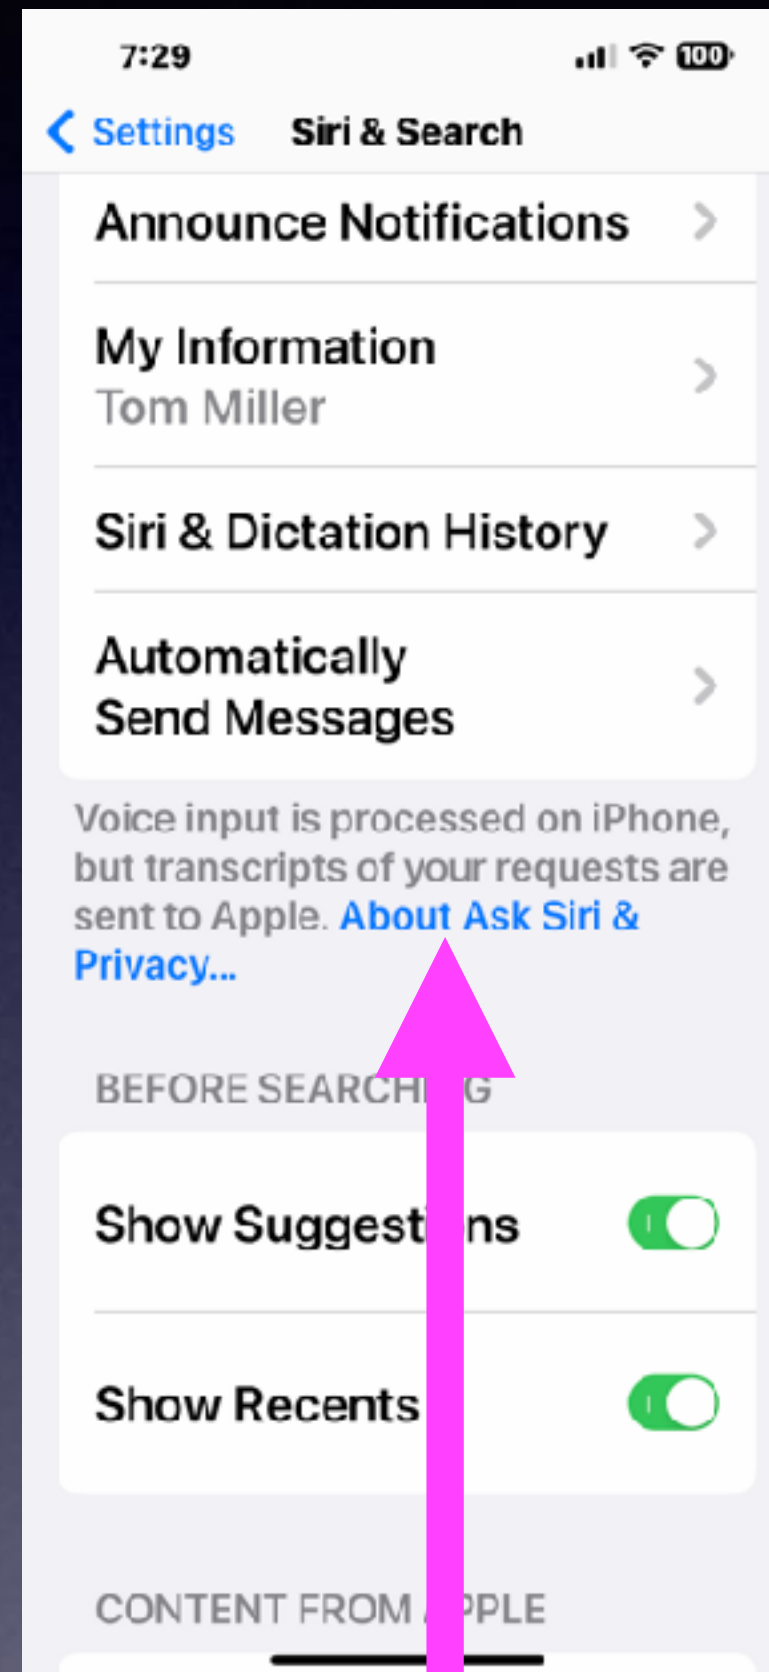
7:29

100

Settings Siri & Search

Announce Notifications

My Information
Tom Miller

Siri & Dictation History

Automatically Send Messages

Voice input is processed on iPhone, but transcripts of your requests are sent to Apple. About Ask Siri & Privacy...

BEFORE SEARCH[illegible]G

Show Suggest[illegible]ns

Show Recents

CONTENT FROM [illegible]PPLE